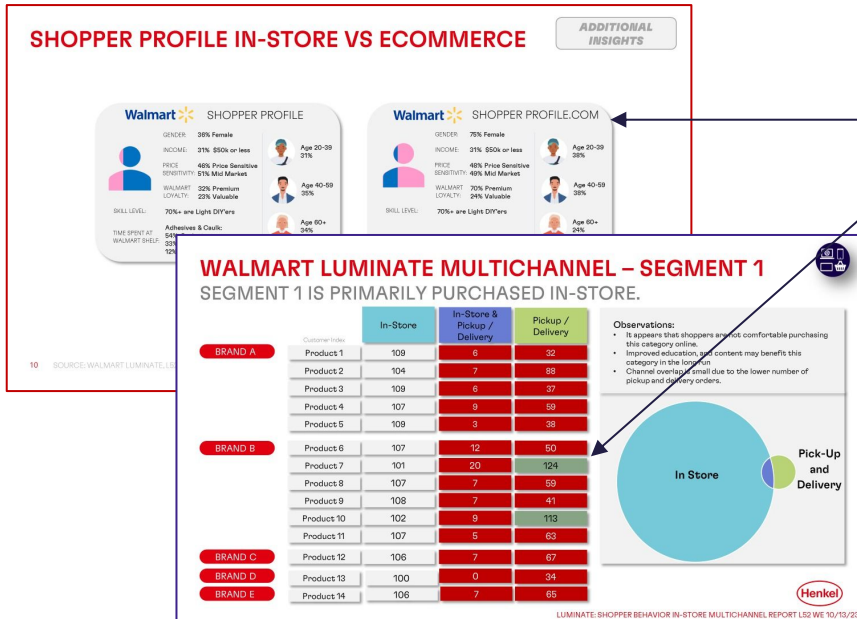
SHOPPER PROFILE IN-STORE VS ECOMMERCE

ADDITIONAL INSIGHTS

Walmart SHOPPER PROFILE

GENDER: 38% Female
INCOME: 31% $50k or less
PRICE SENSITIVITY: 46% Price Sensitive 51% Mid Market
WALMART LOYALTY: 32% Premium 23% Valuable
SKILL LEVEL: 70%+ are Light DIY'ers
TIME SPENT AT WALMART SHELF: Adhesives & Caulk: 54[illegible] 33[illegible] 12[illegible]

Age 20-39 31%
Age 40-59 35%
Age 60+ 34%

Walmart SHOPPER PROFILE.COM

GENDER: 75% Female
INCOME: 31% $50k or less
PRICE SENSITIVITY: 48% Price Sensitive 49% Mid Market
WALMART LOYALTY: 70% Premium 24% Valuable
SKILL LEVEL: 70%+ are Light DIY'ers

Age 20-39 38%
Age 40-59 38%
Age 60+ 24%

10 SOURCE: WALMART LUMINATE, L5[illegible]

WALMART LUMINATE MULTICHANNEL – SEGMENT 1
SEGMENT 1 IS PRIMARILY PURCHASED IN-STORE.

| | Customer Index | In-Store | In-Store & Pickup / Delivery | Pickup / Delivery |
|---|---|---|---|---|
| BRAND A | Product 1 | 109 | 6 | 32 |
| | Product 2 | 104 | 7 | 88 |
| | Product 3 | 109 | 6 | 37 |
| | Product 4 | 107 | 9 | 59 |
| | Product 5 | 109 | 3 | 38 |
| BRAND B | Product 6 | 107 | 12 | 50 |
| | Product 7 | 101 | 20 | 124 |
| | Product 8 | 107 | 7 | 59 |
| | Product 9 | 108 | 7 | 41 |
| | Product 10 | 102 | 9 | 113 |
| | Product 11 | 107 | 5 | 63 |
| BRAND C | Product 12 | 106 | 7 | 67 |
| BRAND D | Product 13 | 100 | 0 | 34 |
| BRAND E | Product 14 | 106 | 7 | 65 |

Observations:
• It appears that shoppers are not comfortable purchasing this category online.
• Improved education, and content may benefit this category in the long run
• Channel overlap is small due to the lower number of pickup and delivery orders.

In Store
Pick-Up and Delivery

Henkel

LUMINATE: SHOPPER BEHAVIOR IN-STORE MULTICHANNEL REPORT L52 WE 10/13/2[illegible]